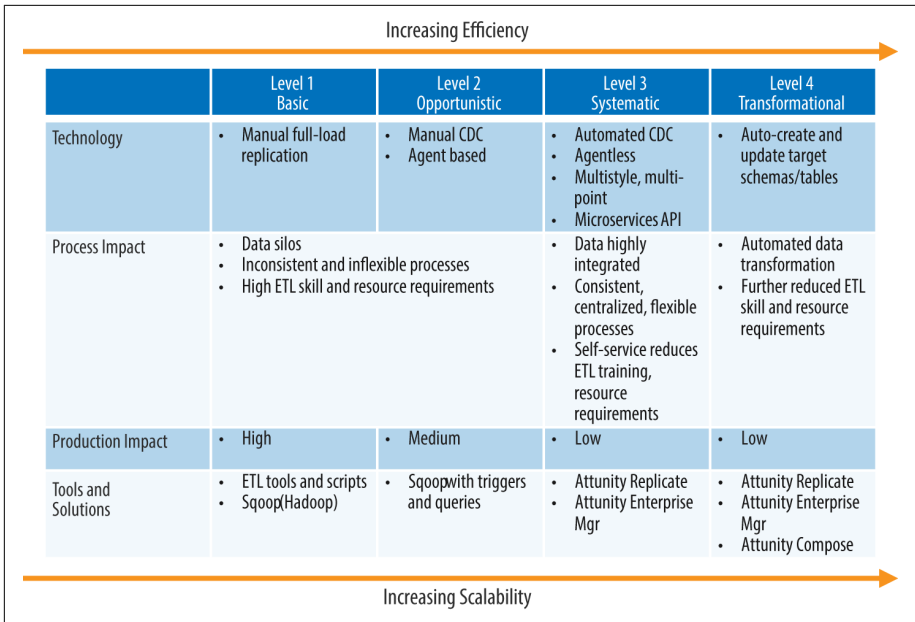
Increasing Efficiency

| | Level 1 Basic | Level 2 Opportunistic | Level 3 Systematic | Level 4 Transformational |
|---|---|---|---|---|
| Technology | • Manual full-load replication | • Manual CDC • Agent based | • Automated CDC • Agentless • Multistyle, multi-point • Microservices API | • Auto-create and update target schemas/tables |
| Process Impact | • Data silos • Inconsistent and inflexible processes • High ETL skill and resource requirements | | • Data highly integrated • Consistent, centralized, flexible processes • Self-service reduces ETL training, resource requirements | • Automated data transformation • Further reduced ETL skill and resource requirements |
| Production Impact | • High | • Medium | • Low | • Low |
| Tools and Solutions | • ETL tools and scripts • Sqoop(Hadoop) | • Sqoopwith triggers and queries | • Attunity Replicate • Attunity Enterprise Mgr | • Attunity Replicate • Attunity Enterprise Mgr • Attunity Compose |

Increasing Scalability